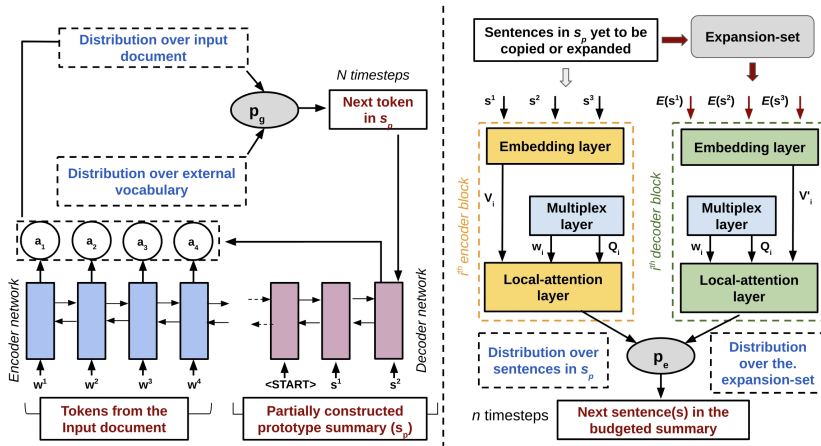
Distribution over input document

$p_g$

N timesteps

Next token in $s_p$

Distribution over external vocabulary

$a_1$ $a_2$ $a_3$ $a_4$

Encoder network

$w^1$ $w^2$ $w^3$ $w^4$

<START> $s^1$ $s^2$

Decoder network

Tokens from the Input document

Partially constructed prototype summary ($s_p$)

Sentences in $s_p$ yet to be copied or expanded

Expansion-set

$s^1$ $s^2$ $s^3$

$E(s^1)$ $E(s^2)$ $E(s^3)$

$i^{th}$ encoder block

Embedding layer

$V_i$

Multiplex layer

$w_i$ $Q_i$

Local-attention layer

$j^{th}$ decoder block

Embedding layer

$V'_i$

Multiplex layer

$w_i$ $Q_i$

Local-attention layer

Distribution over sentences in $s_p$

$p_e$

Distribution over the. expansion-set

n timesteps

Next sentence(s) in the budgeted summary